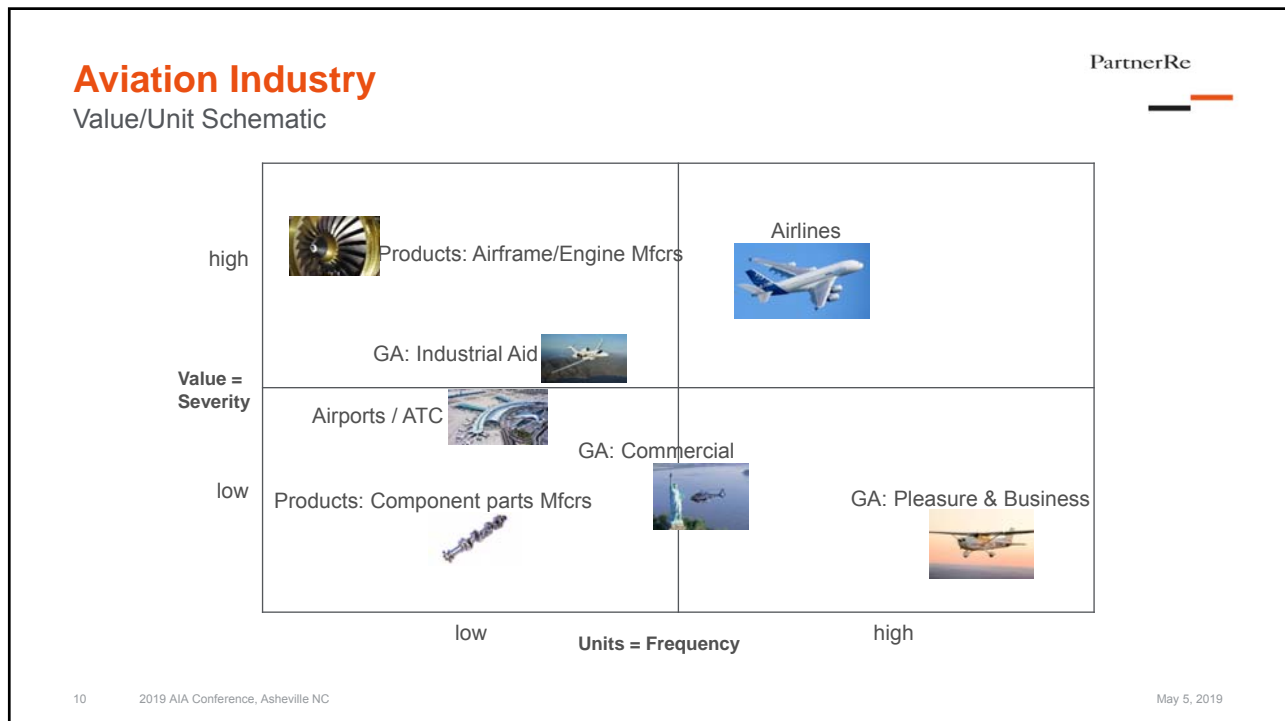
Aviation Industry
Value/Unit Schematic

PartnerRe

high

low

Value = Severity

Products: Airframe/Engine Mfcrs

Airlines

GA: Industrial Aid

Airports / ATC

GA: Commercial

Products: Component parts Mfcrs

GA: Pleasure & Business

low

high

Units = Frequency

10 2019 AIA Conference, Asheville NC

May 5, 2019